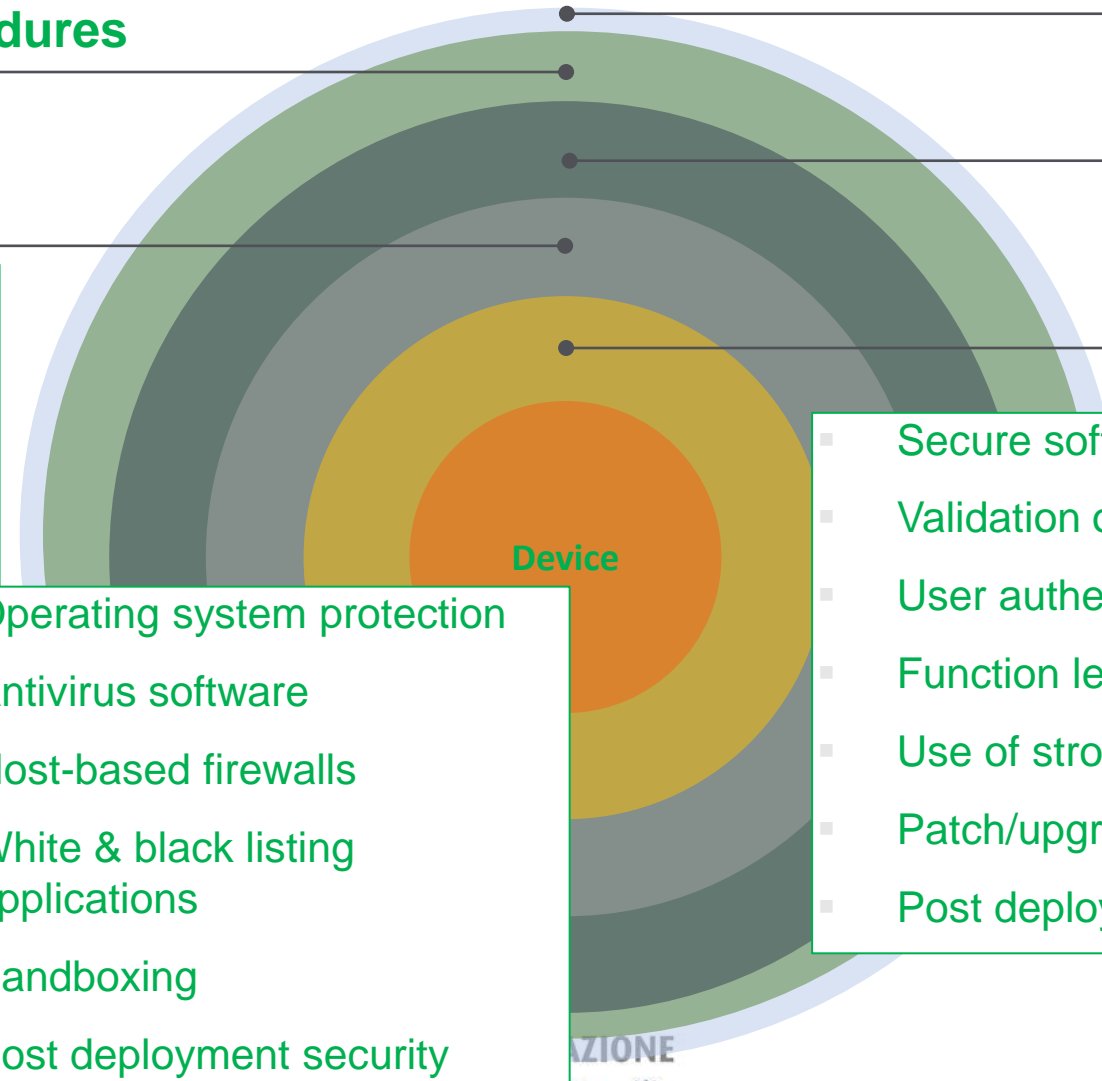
dures

Device

Operating system protection
ntivirus software
ost-based firewalls
hite & black listing pplications
andboxing
ost deployment security

Secure sof
Validation o
User authe
Function le
Use of stro
Patch/upgr
Post deplo

AZIONE